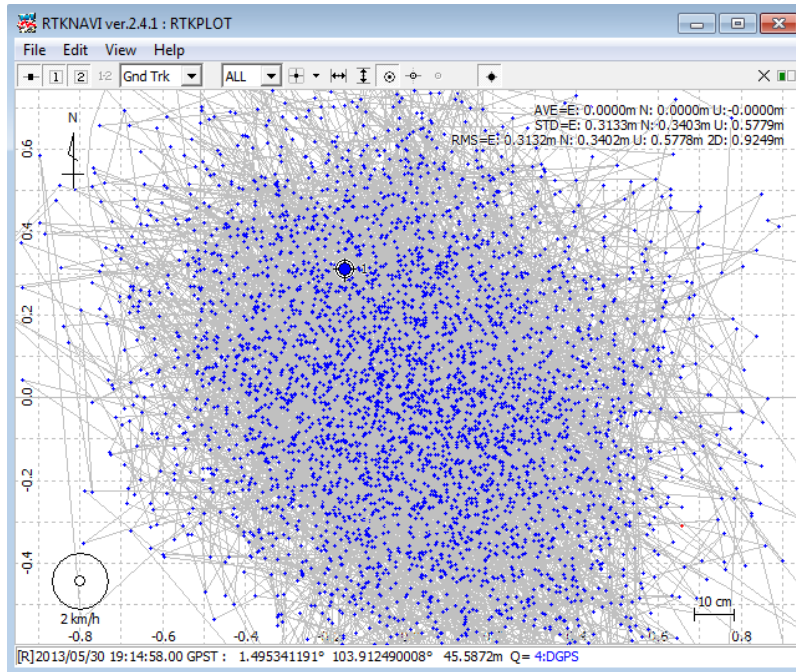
RTKNAVI ver.2.4.1 : RTKPLOT

File Edit View Help

1 2 1-2 Gnd Trk ALL

AVE=E: 0.0000m N: 0.0000m U: -0.0000m
STD=E: 0.3133m N: 0.3403m U: 0.5779m
RMS=E: 0.3132m N: 0.3402m U: 0.5778m 2D: 0.9249m

N

0.6
0.4
0.2
0.0
-0.2
-0.4

2 km/h

10 cm

-0.8 -0.6 -0.4 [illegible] 0.6 0.8

[R]2013/05/30 19:14:58.00 GPST : 1.495341191° 103.912490008° 45.5872m Q= 4:DGPS